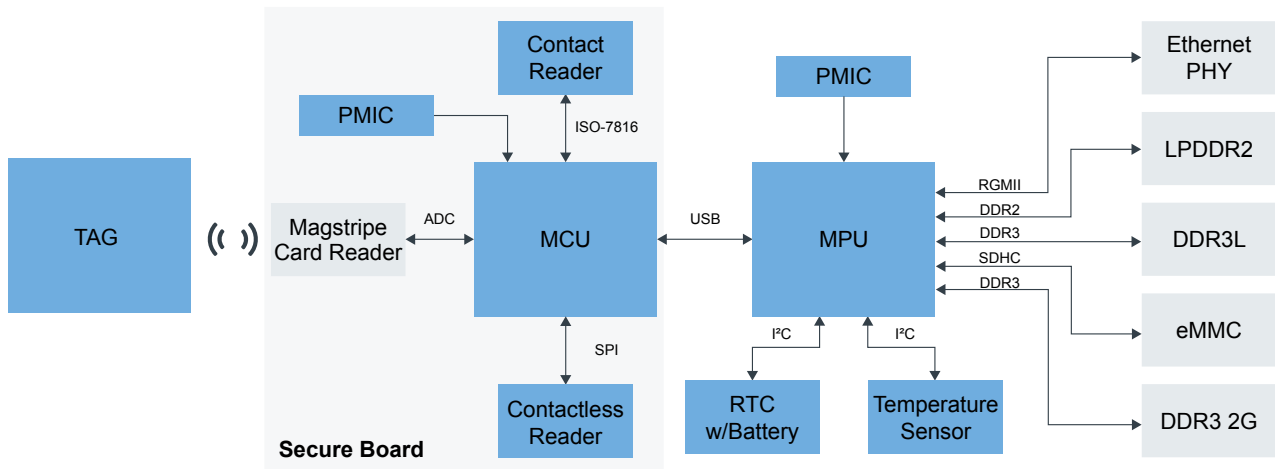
TAG

Contact Reader

PMIC

ISO-7816

Magstripe Card Reader

ADC

MCU

USB

SPI

Contactless Reader

Secure Board

PMIC

MPU

RGMII

DDR2

DDR3

SDHC

DDR3

I²C

I²C

RTC w/Battery

Temperature Sensor

Ethernet PHY

LPDDR2

DDR3L

eMMC

DDR3 2G